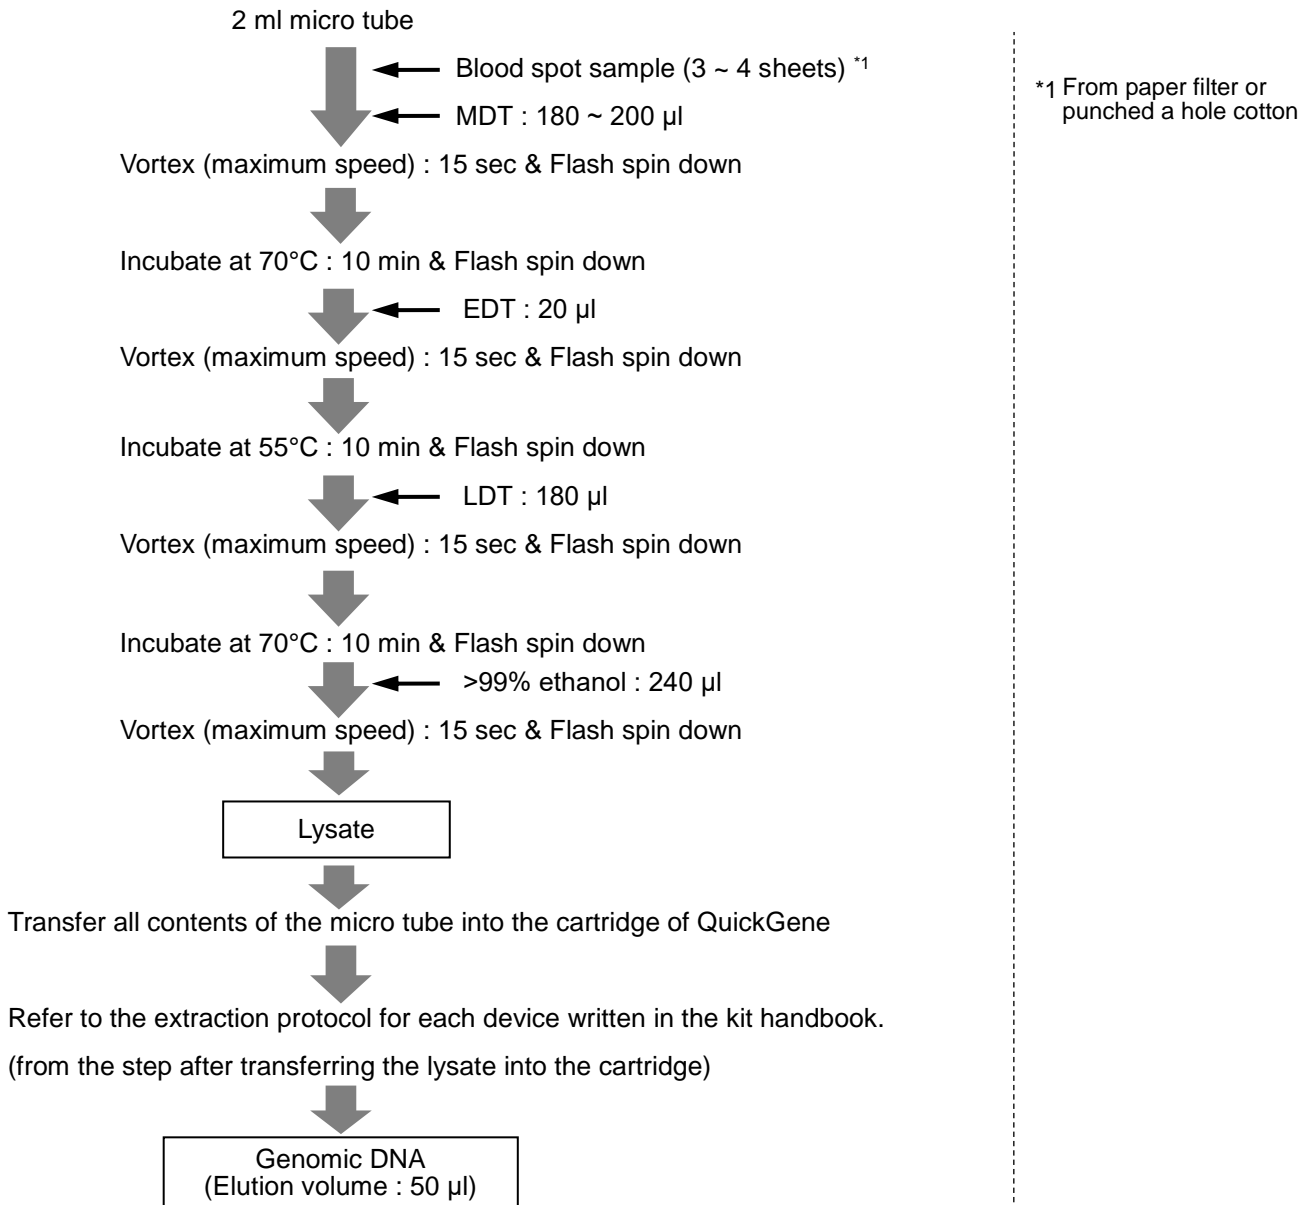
2 ml micro tube

Blood spot sample (3 ~ 4 sheets) $^{*1}$

MDT : 180 ~ 200 μl

Vortex (maximum speed) : 15 sec & Flash spin down

Incubate at 70°C : 10 min & Flash spin down

EDT : 20 μl

Vortex (maximum speed) : 15 sec & Flash spin down

Incubate at 55°C : 10 min & Flash spin down

LDT : 180 μl

Vortex (maximum speed) : 15 sec & Flash spin down

Incubate at 70°C : 10 min & Flash spin down

>99% ethanol : 240 μl

Vortex (maximum speed) : 15 sec & Flash spin down

Lysate

Transfer all contents of the micro tube into the cartridge of QuickGene

Refer to the extraction protocol for each device written in the kit handbook.

(from the step after transferring the lysate into the cartridge)

Genomic DNA
(Elution volume : 50 μl)

*1 From paper filter or punched a hole cotton